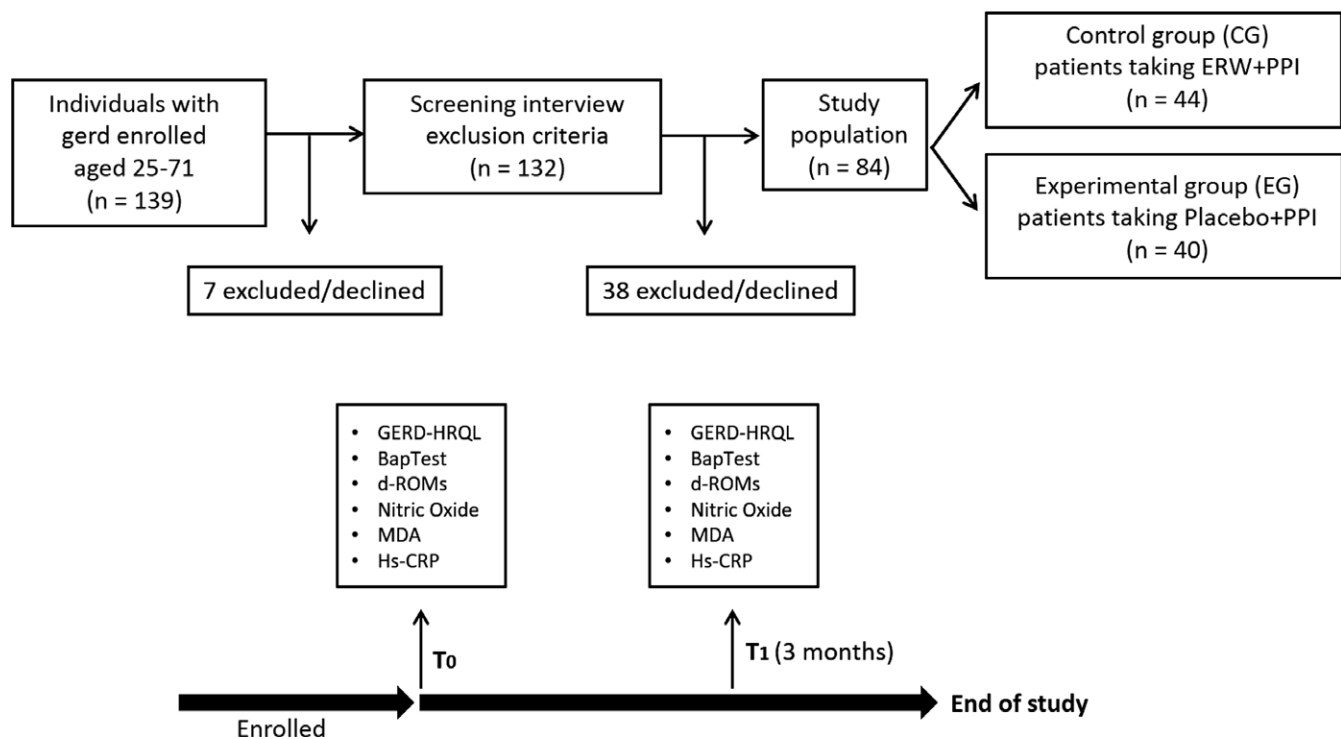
Individuals with gerd enrolled aged 25-71 (n = 139)

Screening interview exclusion criteria (n = 132)

Study population (n = 84)

Control group (CG) patients taking ERW+PPI (n = 44)

Experimental group (EG) patients taking Placebo+PPI (n = 40)

7 excluded/declined

38 excluded/declined

- GERD-HRQL
- BapTest
- d-ROMs
- Nitric Oxide
- MDA
- Hs-CRP

- GERD-HRQL
- BapTest
- d-ROMs
- Nitric Oxide
- MDA
- Hs-CRP

T0

T1 (3 months)

Enrolled

End of study